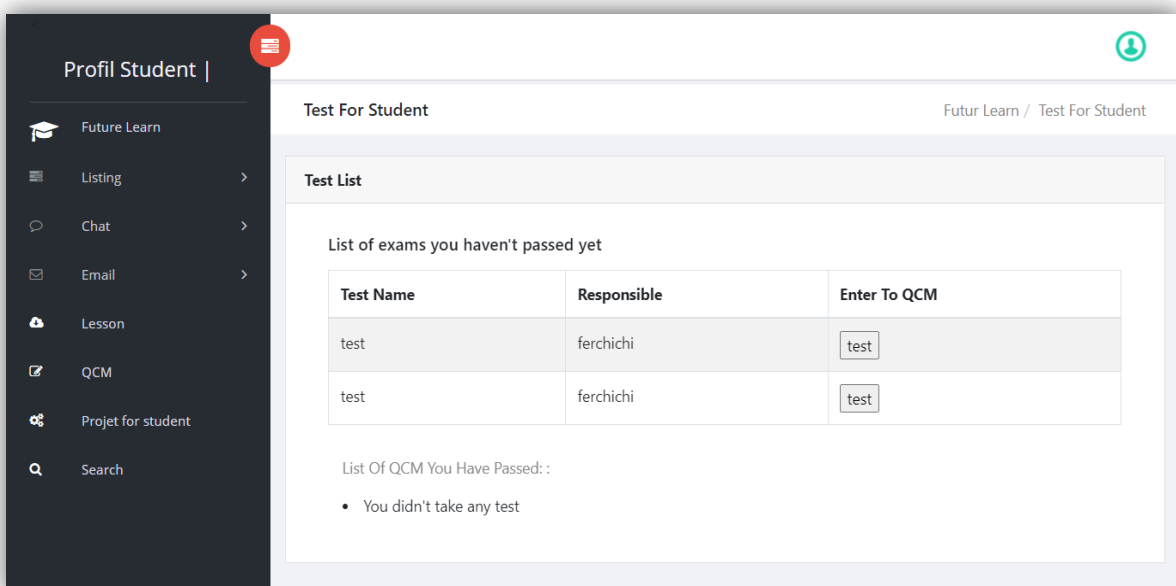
Profil Student |

Future Learn

Listing

Chat

Email

Lesson

QCM

Projet for student

Search

Test For Student

Futur Learn / Test For Student

Test List

List of exams you haven't passed yet

| Test Name | Responsible | Enter To QCM |
|---|---|---|
| test | ferchichi | test |
| test | ferchichi | test |

List Of QCM You Have Passed: :

- You didn't take any test